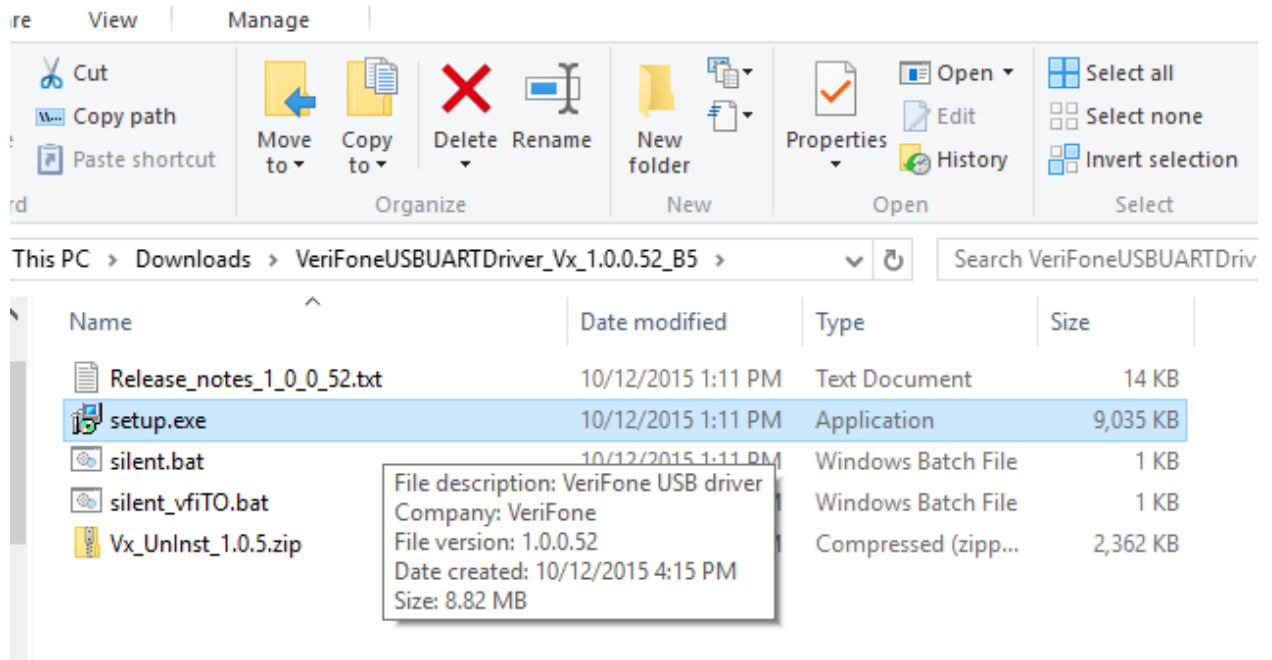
re View Manage

Cut
Copy path
Paste shortcut
rd

Move to
Copy to
Delete
Rename
Organize

New folder
New

Properties
Open
Edit
History
Open

Select all
Select none
Invert selection
Select

This PC > Downloads > VeriFoneUSBUARTDriver_Vx_1.0.0.52_B5 >

Search VeriFoneUSBUARTDriv

| Name | Date modified | Type | Size |
|---|---|---|---|
| Release_notes_1_0_0_52.txt | 10/12/2015 1:11 PM | Text Document | 14 KB |
| setup.exe | 10/12/2015 1:11 PM | Application | 9,035 KB |
| silent.bat | 10/12/2015 1:11 PM | Windows Batch File | 1 KB |
| silent_vfiTO.bat | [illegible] | Windows Batch File | 1 KB |
| Vx_UnInst_1.0.5.zip | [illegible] | Compressed (zipp... | 2,362 KB |

File description: VeriFone USB driver
Company: VeriFone
File version: 1.0.0.52
Date created: 10/12/2015 4:15 PM
Size: 8.82 MB